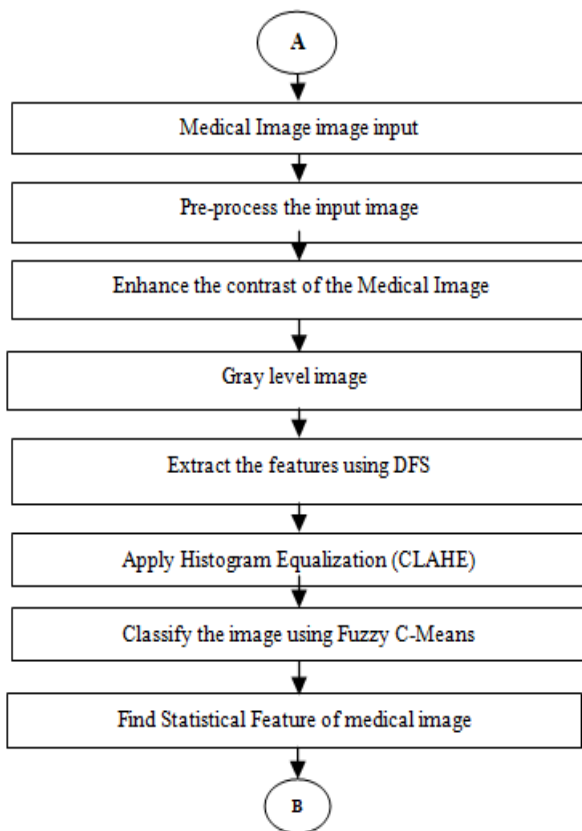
A

Medical Image image input

Pre-process the input image

Enhance the contrast of the Medical Image

Gray level image

Extract the features using DFS

Apply Histogram Equalization (CLAHE)

Classify the image using Fuzzy C-Means

Find Statistical Feature of medical image

B